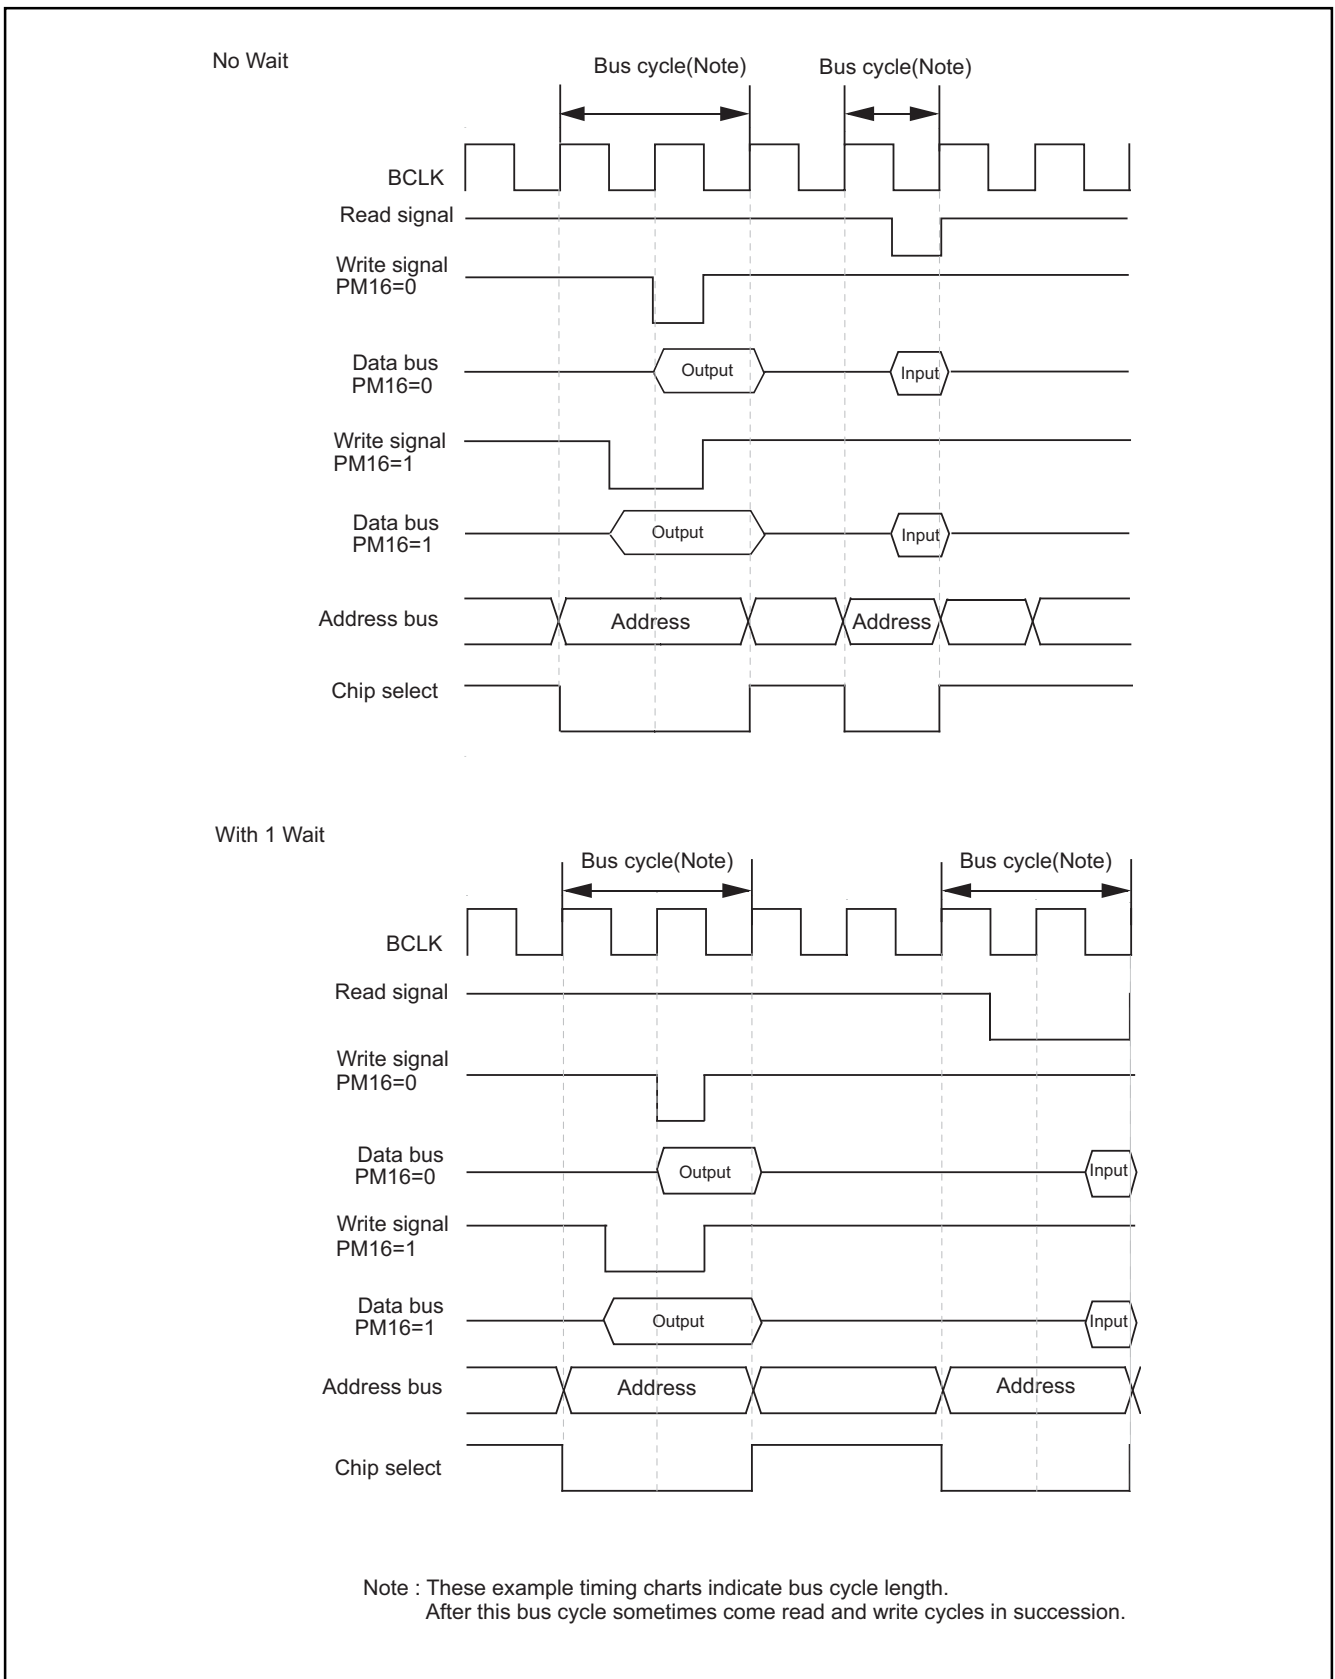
No Wait

Bus cycle(Note)

Bus cycle(Note)

BCLK

Read signal

Write signal
PM16=0

Data bus
PM16=0

Output

Input

Write signal
PM16=1

Data bus
PM16=1

Output

Input

Address bus

Address

Address

Chip select

With 1 Wait

Bus cycle(Note)

Bus cycle(Note)

BCLK

Read signal

Write signal
PM16=0

Data bus
PM16=0

Output

Input

Write signal
PM16=1

Data bus
PM16=1

Output

Input

Address bus

Address

Address

Chip select

Note : These example timing charts indicate bus cycle length.
After this bus cycle sometimes come read and write cycles in succession.